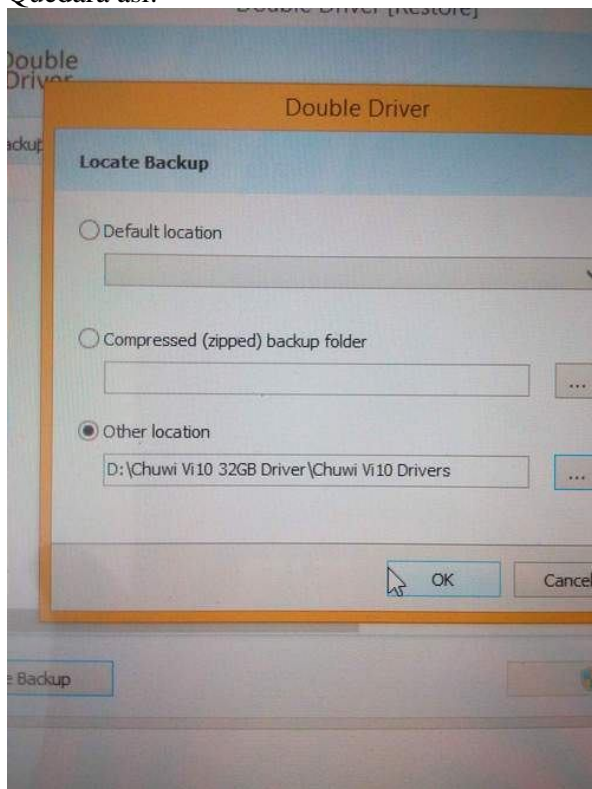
Quedaría así:

Double Driver [Restore]

Double Driver

ackup

Double Driver

Locate Backup

Default location

Compressed (zipped) backup folder

...

Other location

D:\Chuwi Vi10 32GB Driver\Chuwi Vi10 Drivers

...

OK

Cancel

Backup